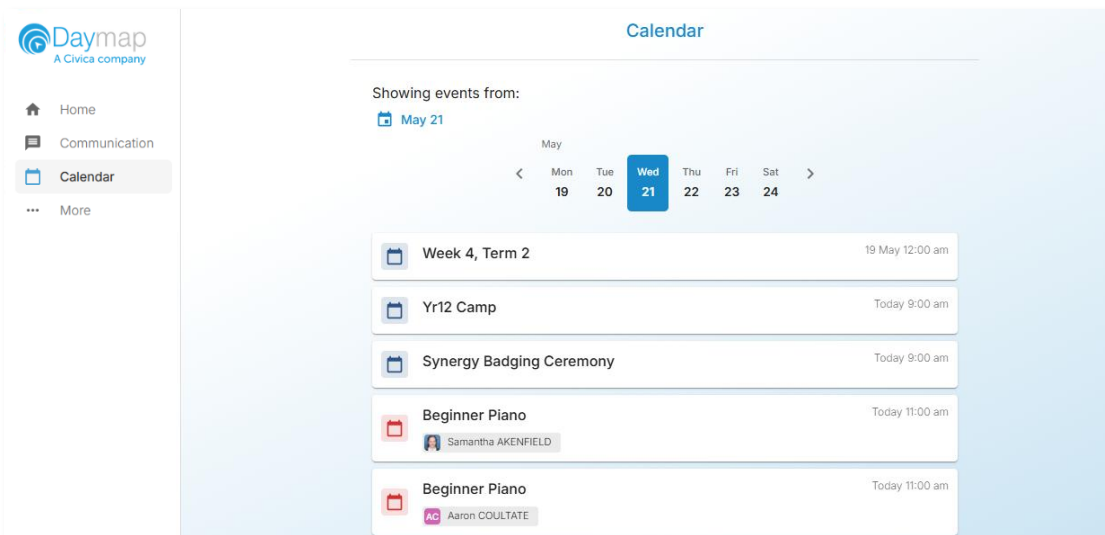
Daymap
A Civica company

Home
Communication
Calendar
More

Calendar

Showing events from:
May 21

May

| Mon | Tue | Wed | Thu | Fri | Sat |
|---|---|---|---|---|---|
| 19 | 20 | 21 | 22 | 23 | 24 |

Week 4, Term 2
19 May 12:00 am

Yr12 Camp
Today 9:00 am

Synergy Badging Ceremony
Today 9:00 am

Beginner Piano
Samantha AKENFIELD
Today 11:00 am

Beginner Piano
AC Aaron COULTATE
Today 11:00 am